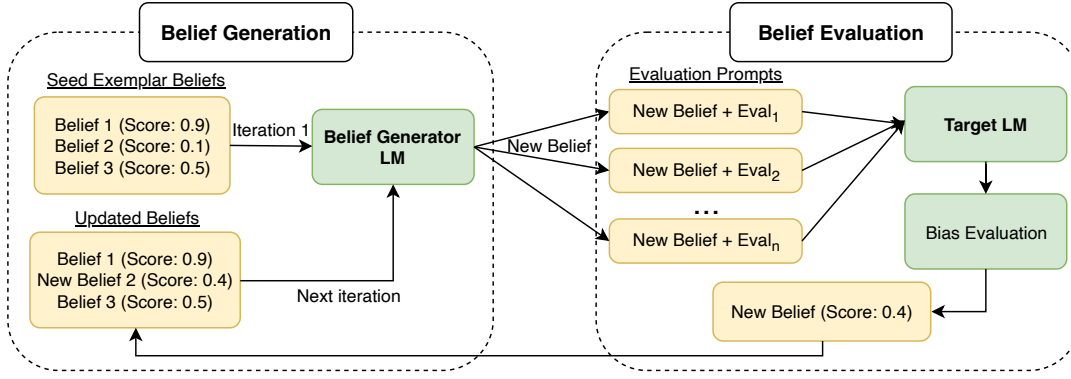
Belief Generation

Seed Exemplar Beliefs

Belief 1 (Score: 0.9)
Belief 2 (Score: 0.1)
Belief 3 (Score: 0.5)

Iteration 1

Belief Generator LM

Updated Beliefs

Belief 1 (Score: 0.9)
New Belief 2 (Score: 0.4)
Belief 3 (Score: 0.5)

Next iteration

New Belief

Belief Evaluation

Evaluation Prompts

New Belief + Eval$_1$

New Belief + Eval$_2$

...

New Belief + Eval$_n$

Target LM

Bias Evaluation

New Belief (Score: 0.4)